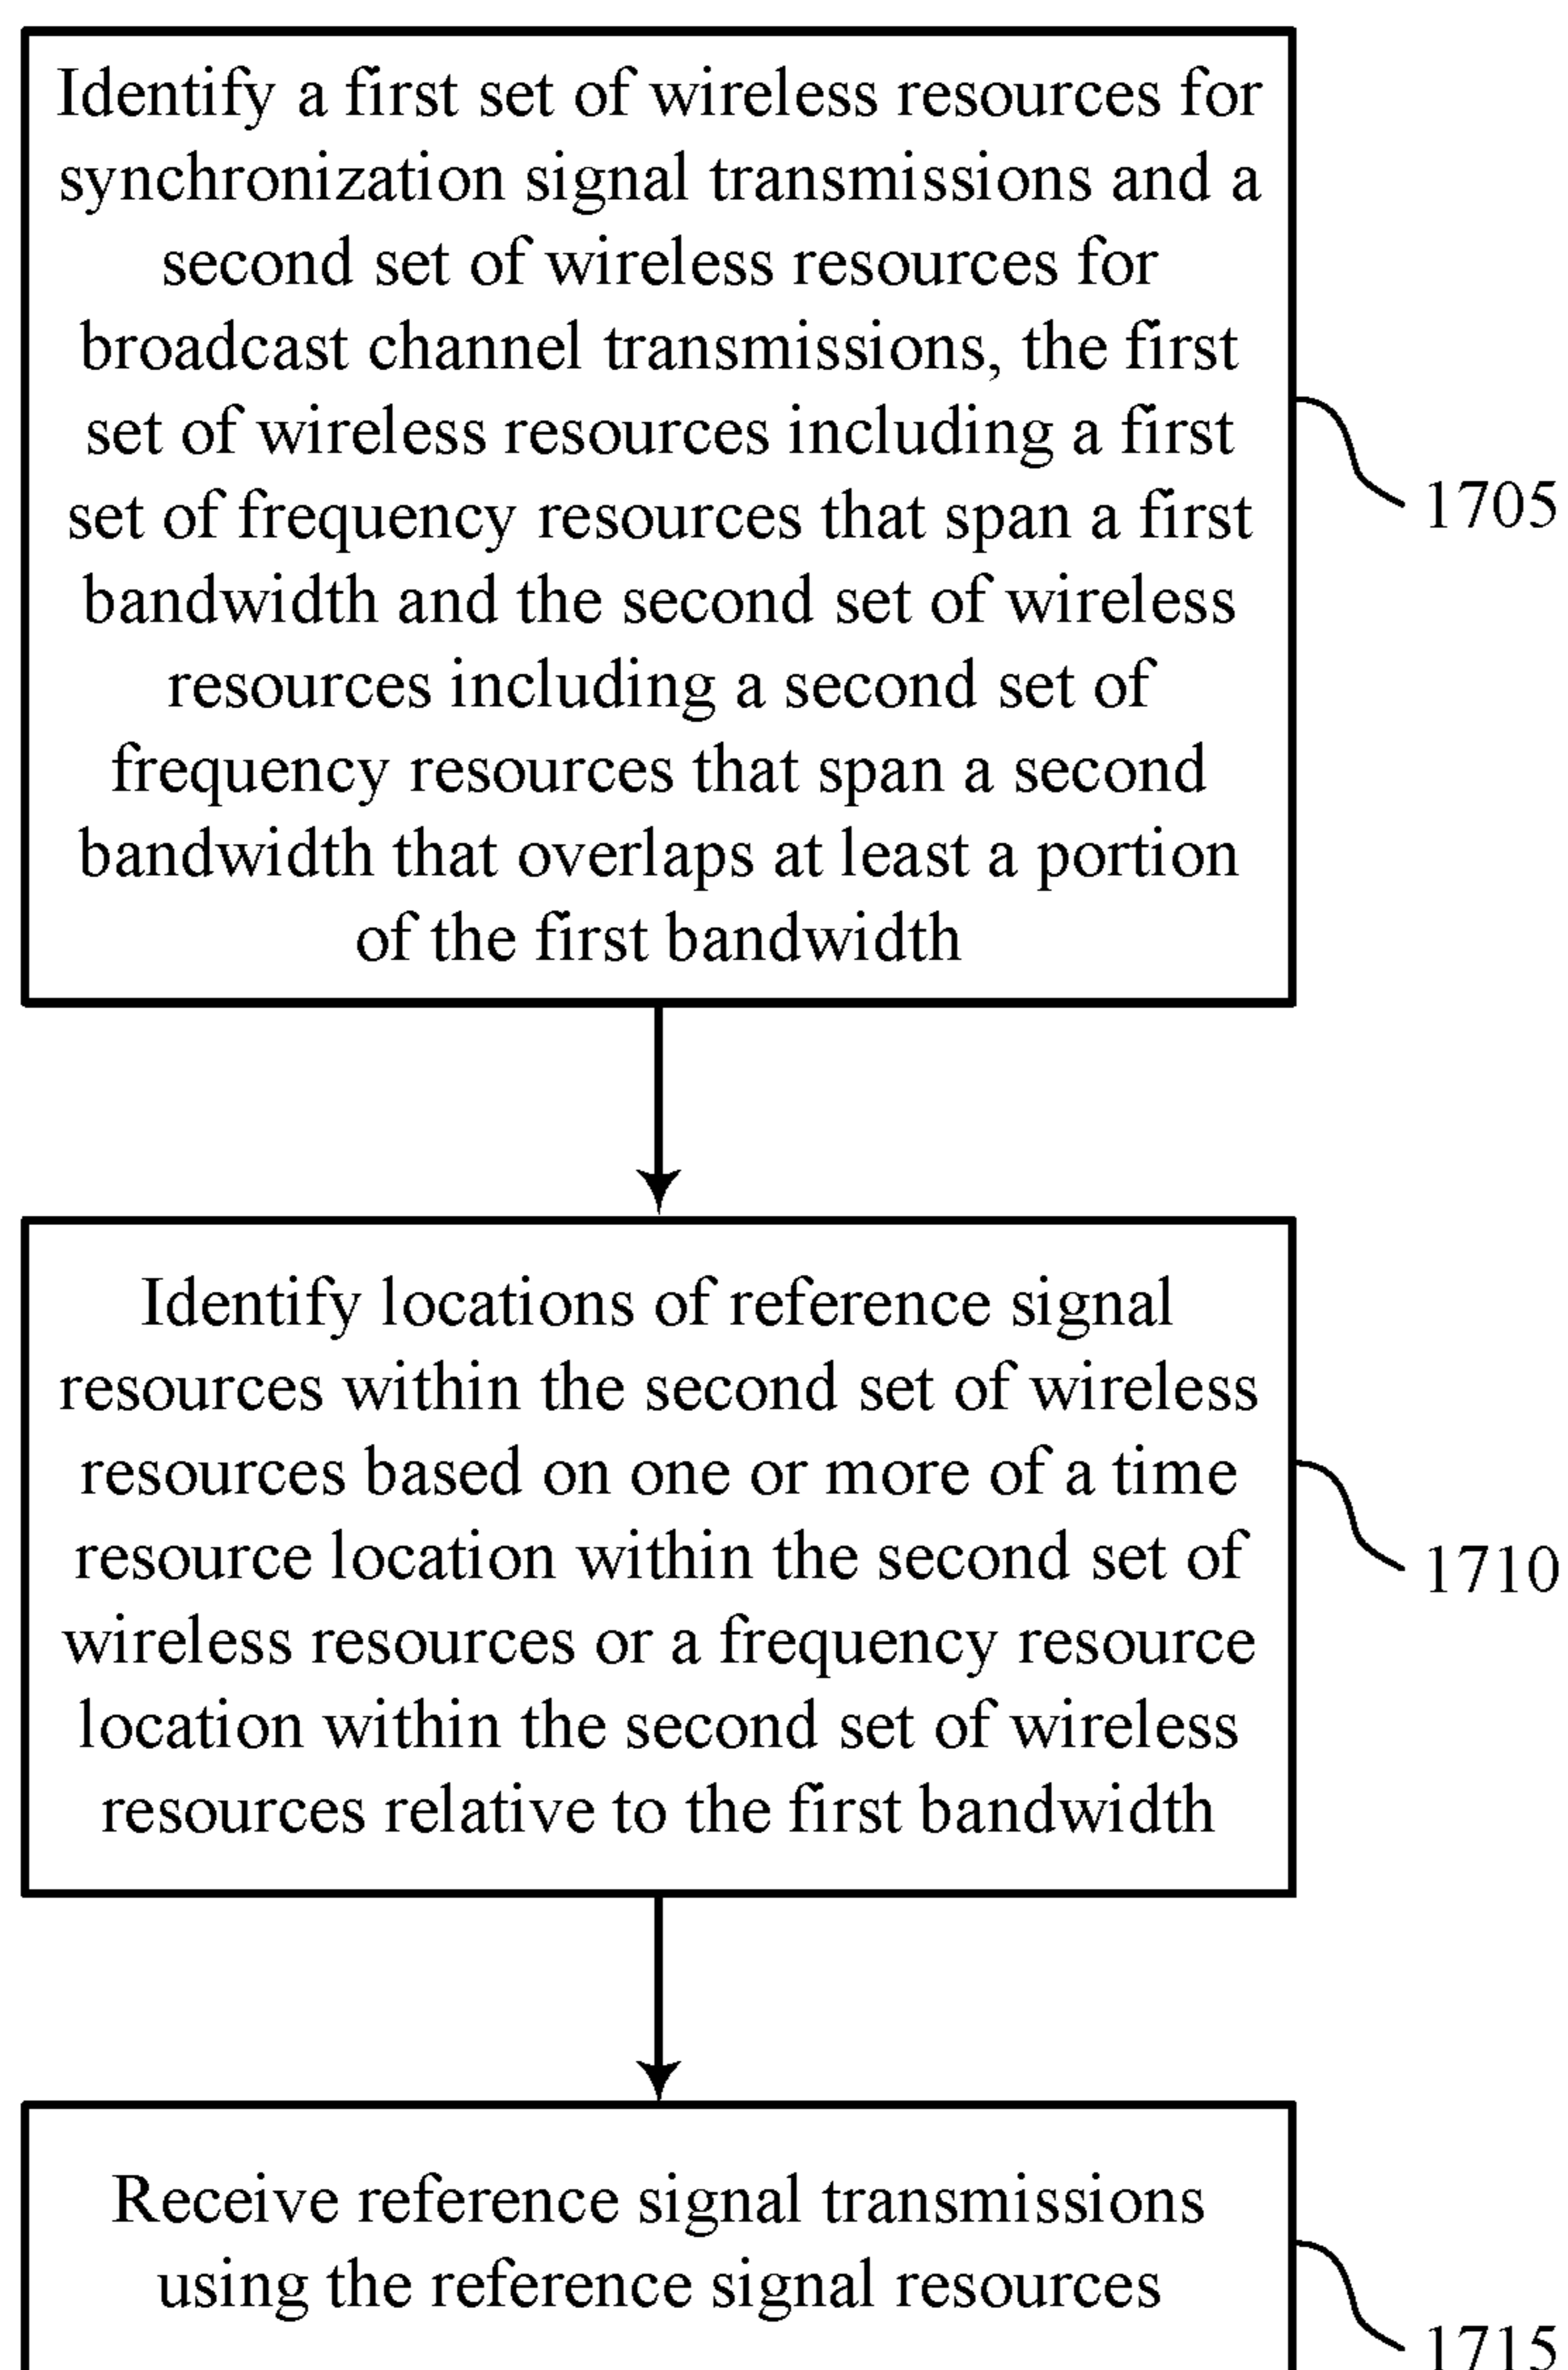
Identify a first set of wireless resources for synchronization signal transmissions and a second set of wireless resources for broadcast channel transmissions, the first set of wireless resources including a first set of frequency resources that span a first bandwidth and the second set of wireless resources including a second set of frequency resources that span a second bandwidth that overlaps at least a portion of the first bandwidth

1705

Identify locations of reference signal resources within the second set of wireless resources based on one or more of a time resource location within the second set of wireless resources or a frequency resource location within the second set of wireless resources relative to the first bandwidth

1710

Receive reference signal transmissions using the reference signal resources

1715